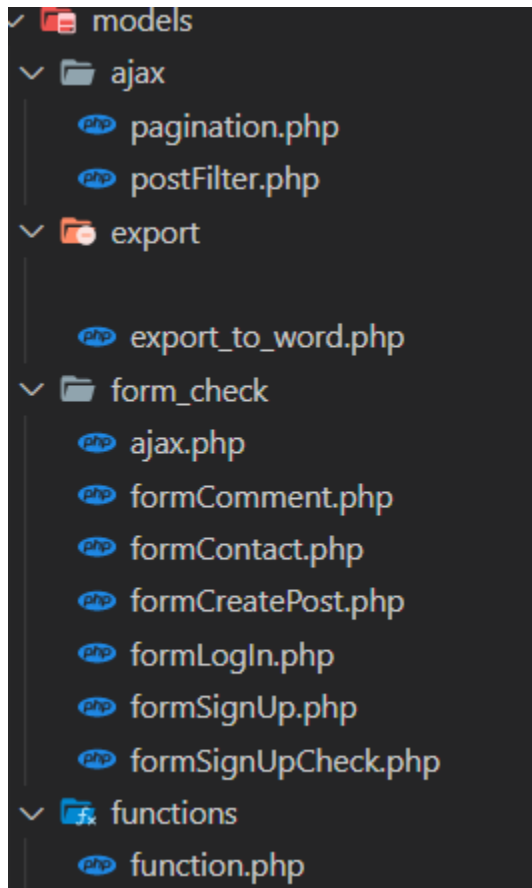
models
ajax
pagination.php
postFilter.php
export
export_to_word.php
form_check
ajax.php
formComment.php
formContact.php
formCreatePost.php
formLogIn.php
formSignUp.php
formSignUpCheck.php
functions
function.php